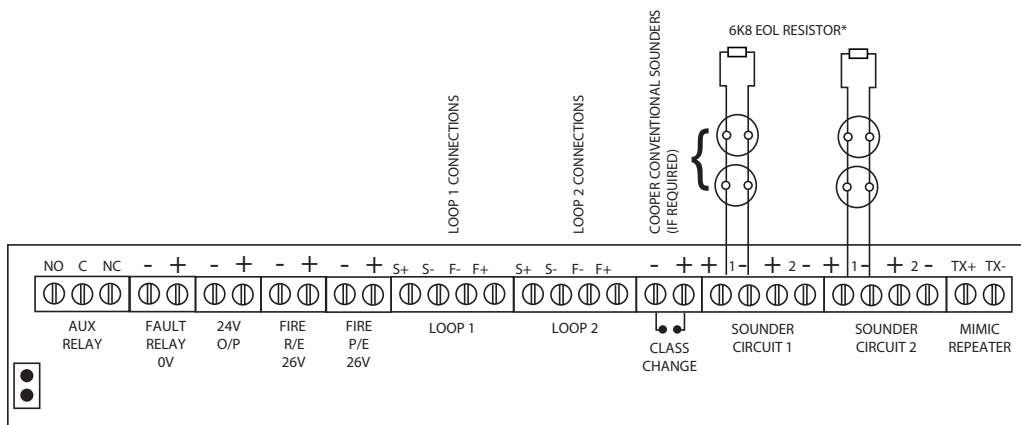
6K8 EOL RESISTOR*

LOOP 1 CONNECTIONS

LOOP 2 CONNECTIONS

COOPER CONVENTIONAL SOUNDERS (IF REQUIRED)

NO C NC
AUX RELAY

- +
FAULT RELAY 0V

- +
24V O/P

- +
FIRE R/E 26V

- +
FIRE P/E 26V

S+ S- F- F+
LOOP 1

S+ S- F- F+
LOOP 2

- +
CLASS CHANGE

+ 1 - + 2 -
SOUNDER CIRCUIT 1

+ 1 - + 2 -
SOUNDER CIRCUIT 2

TX+ TX-
MIMIC REPEATER